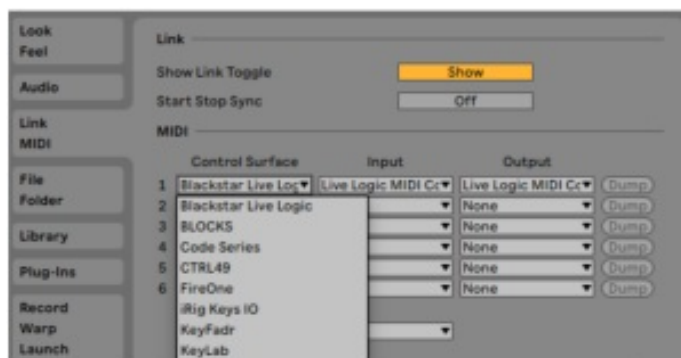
Look
Feel

Audio

Link
MIDI

File
Folder

Library

Plug-Ins

Record
Warp
Launch

Link

Show Link Toggle
Show

Start Stop Sync
Off

MIDI

Control Surface
Input
Output

1 Blackstar Live Logic
Live Logic MIDI Co
Live Logic MIDI Co
Dump

2
None
Dump

3
None
Dump

4
None
Dump

5
None
Dump

6
None
Dump

Blackstar Live Logic
BLOCKS
Code Series
CTRL49
FireOne
iRig Keys IO
KeyFadr
KeyLab